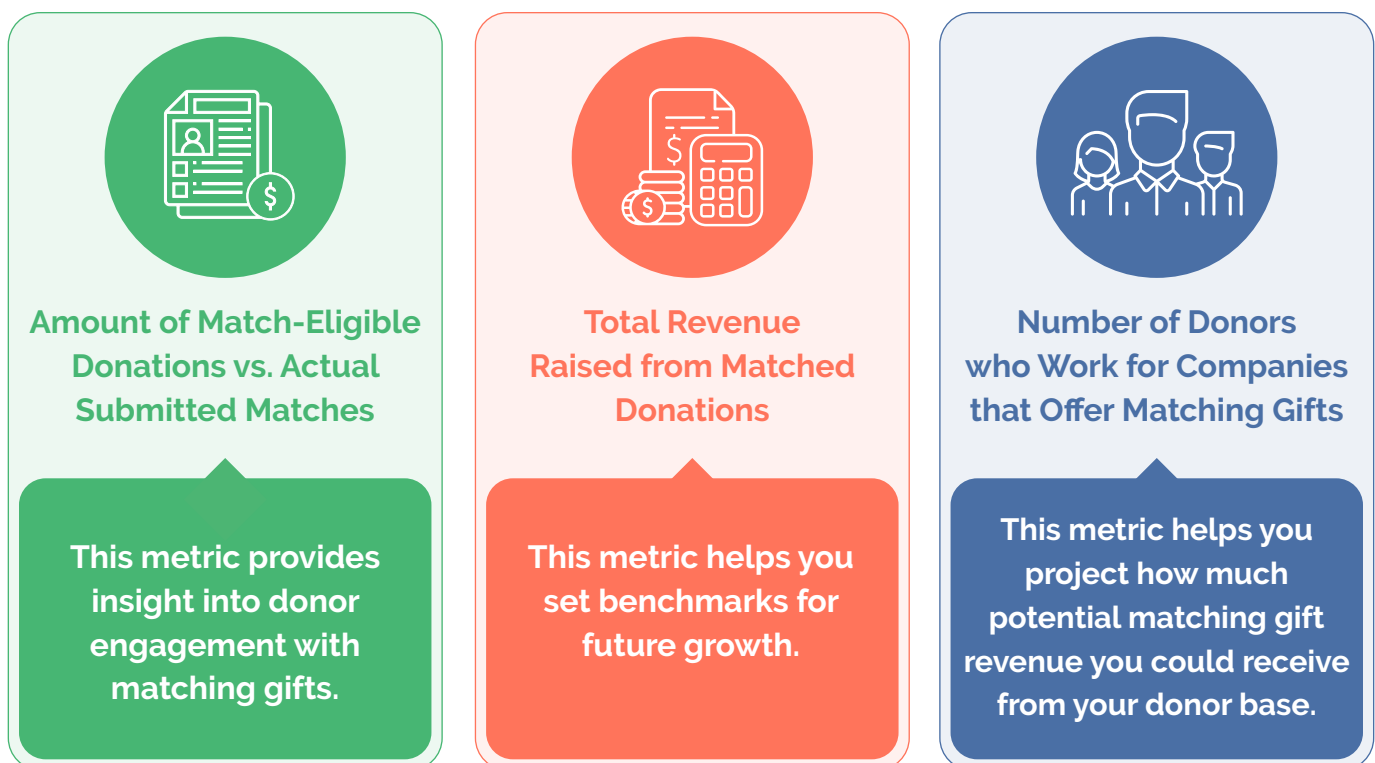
Amount of Match-Eligible Donations vs. Actual Submitted Matches

This metric provides insight into donor engagement with matching gifts.

Total Revenue Raised from Matched Donations

This metric helps you set benchmarks for future growth.

Number of Donors who Work for Companies that Offer Matching Gifts

This metric helps you project how much potential matching gift revenue you could receive from your donor base.